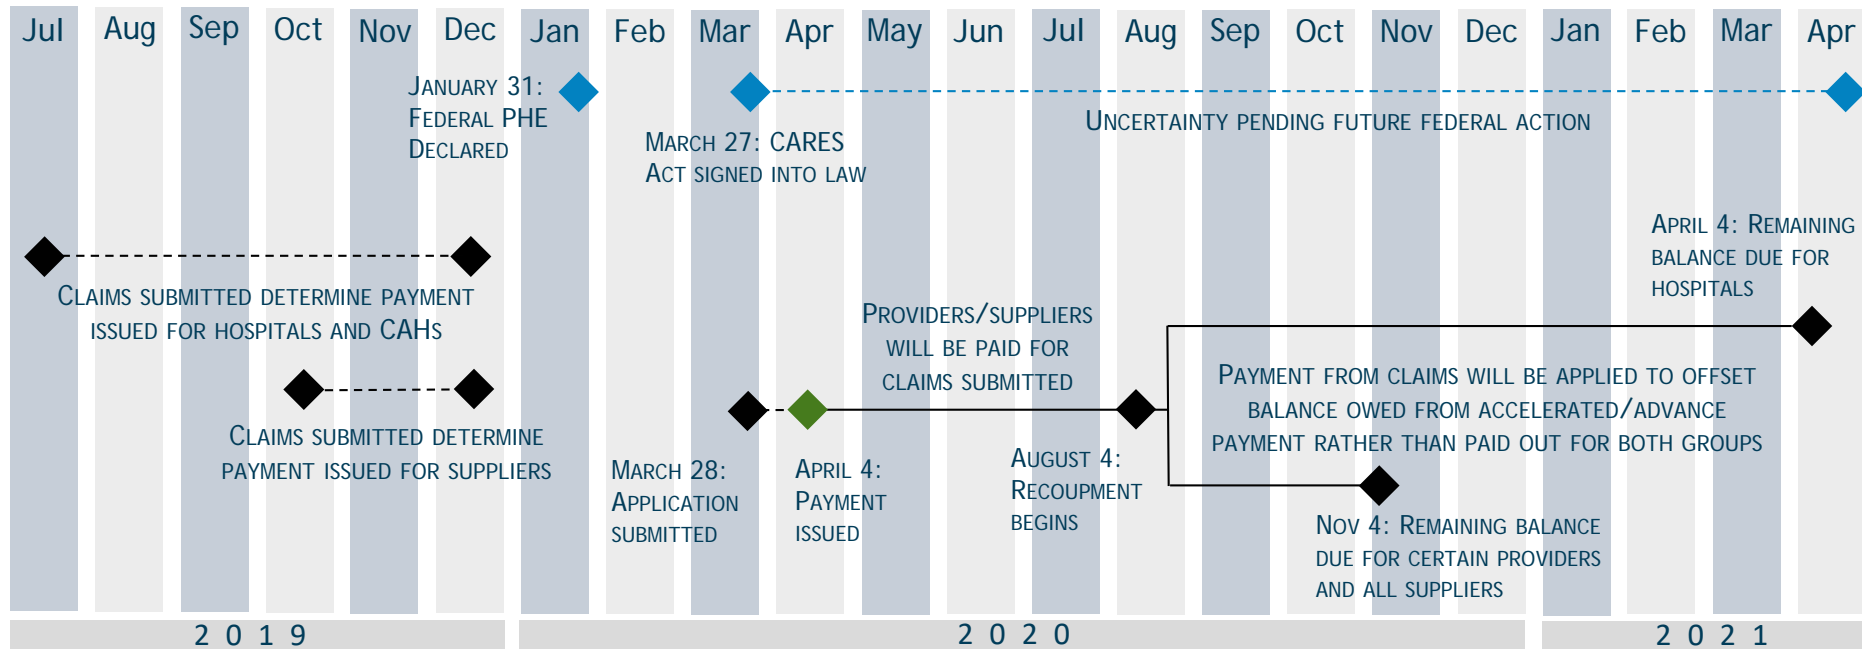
Jul Aug Sep Oct Nov Dec Jan Feb Mar Apr May Jun Jul Aug Sep Oct Nov Dec Jan Feb Mar Apr

JANUARY 31: FEDERAL PHE DECLARED

MARCH 27: CARES ACT SIGNED INTO LAW

UNCERTAINTY PENDING FUTURE FEDERAL ACTION

APRIL 4: REMAINING BALANCE DUE FOR HOSPITALS

CLAIMS SUBMITTED DETERMINE PAYMENT ISSUED FOR HOSPITALS AND CAHS

PROVIDERS/SUPPLIERS WILL BE PAID FOR CLAIMS SUBMITTED

PAYMENT FROM CLAIMS WILL BE APPLIED TO OFFSET BALANCE OWED FROM ACCELERATED/ADVANCE PAYMENT RATHER THAN PAID OUT FOR BOTH GROUPS

CLAIMS SUBMITTED DETERMINE PAYMENT ISSUED FOR SUPPLIERS

MARCH 28: APPLICATION SUBMITTED

APRIL 4: PAYMENT ISSUED

AUGUST 4: RECOUPMENT BEGINS

NOV 4: REMAINING BALANCE DUE FOR CERTAIN PROVIDERS AND ALL SUPPLIERS

2019

2020

2021